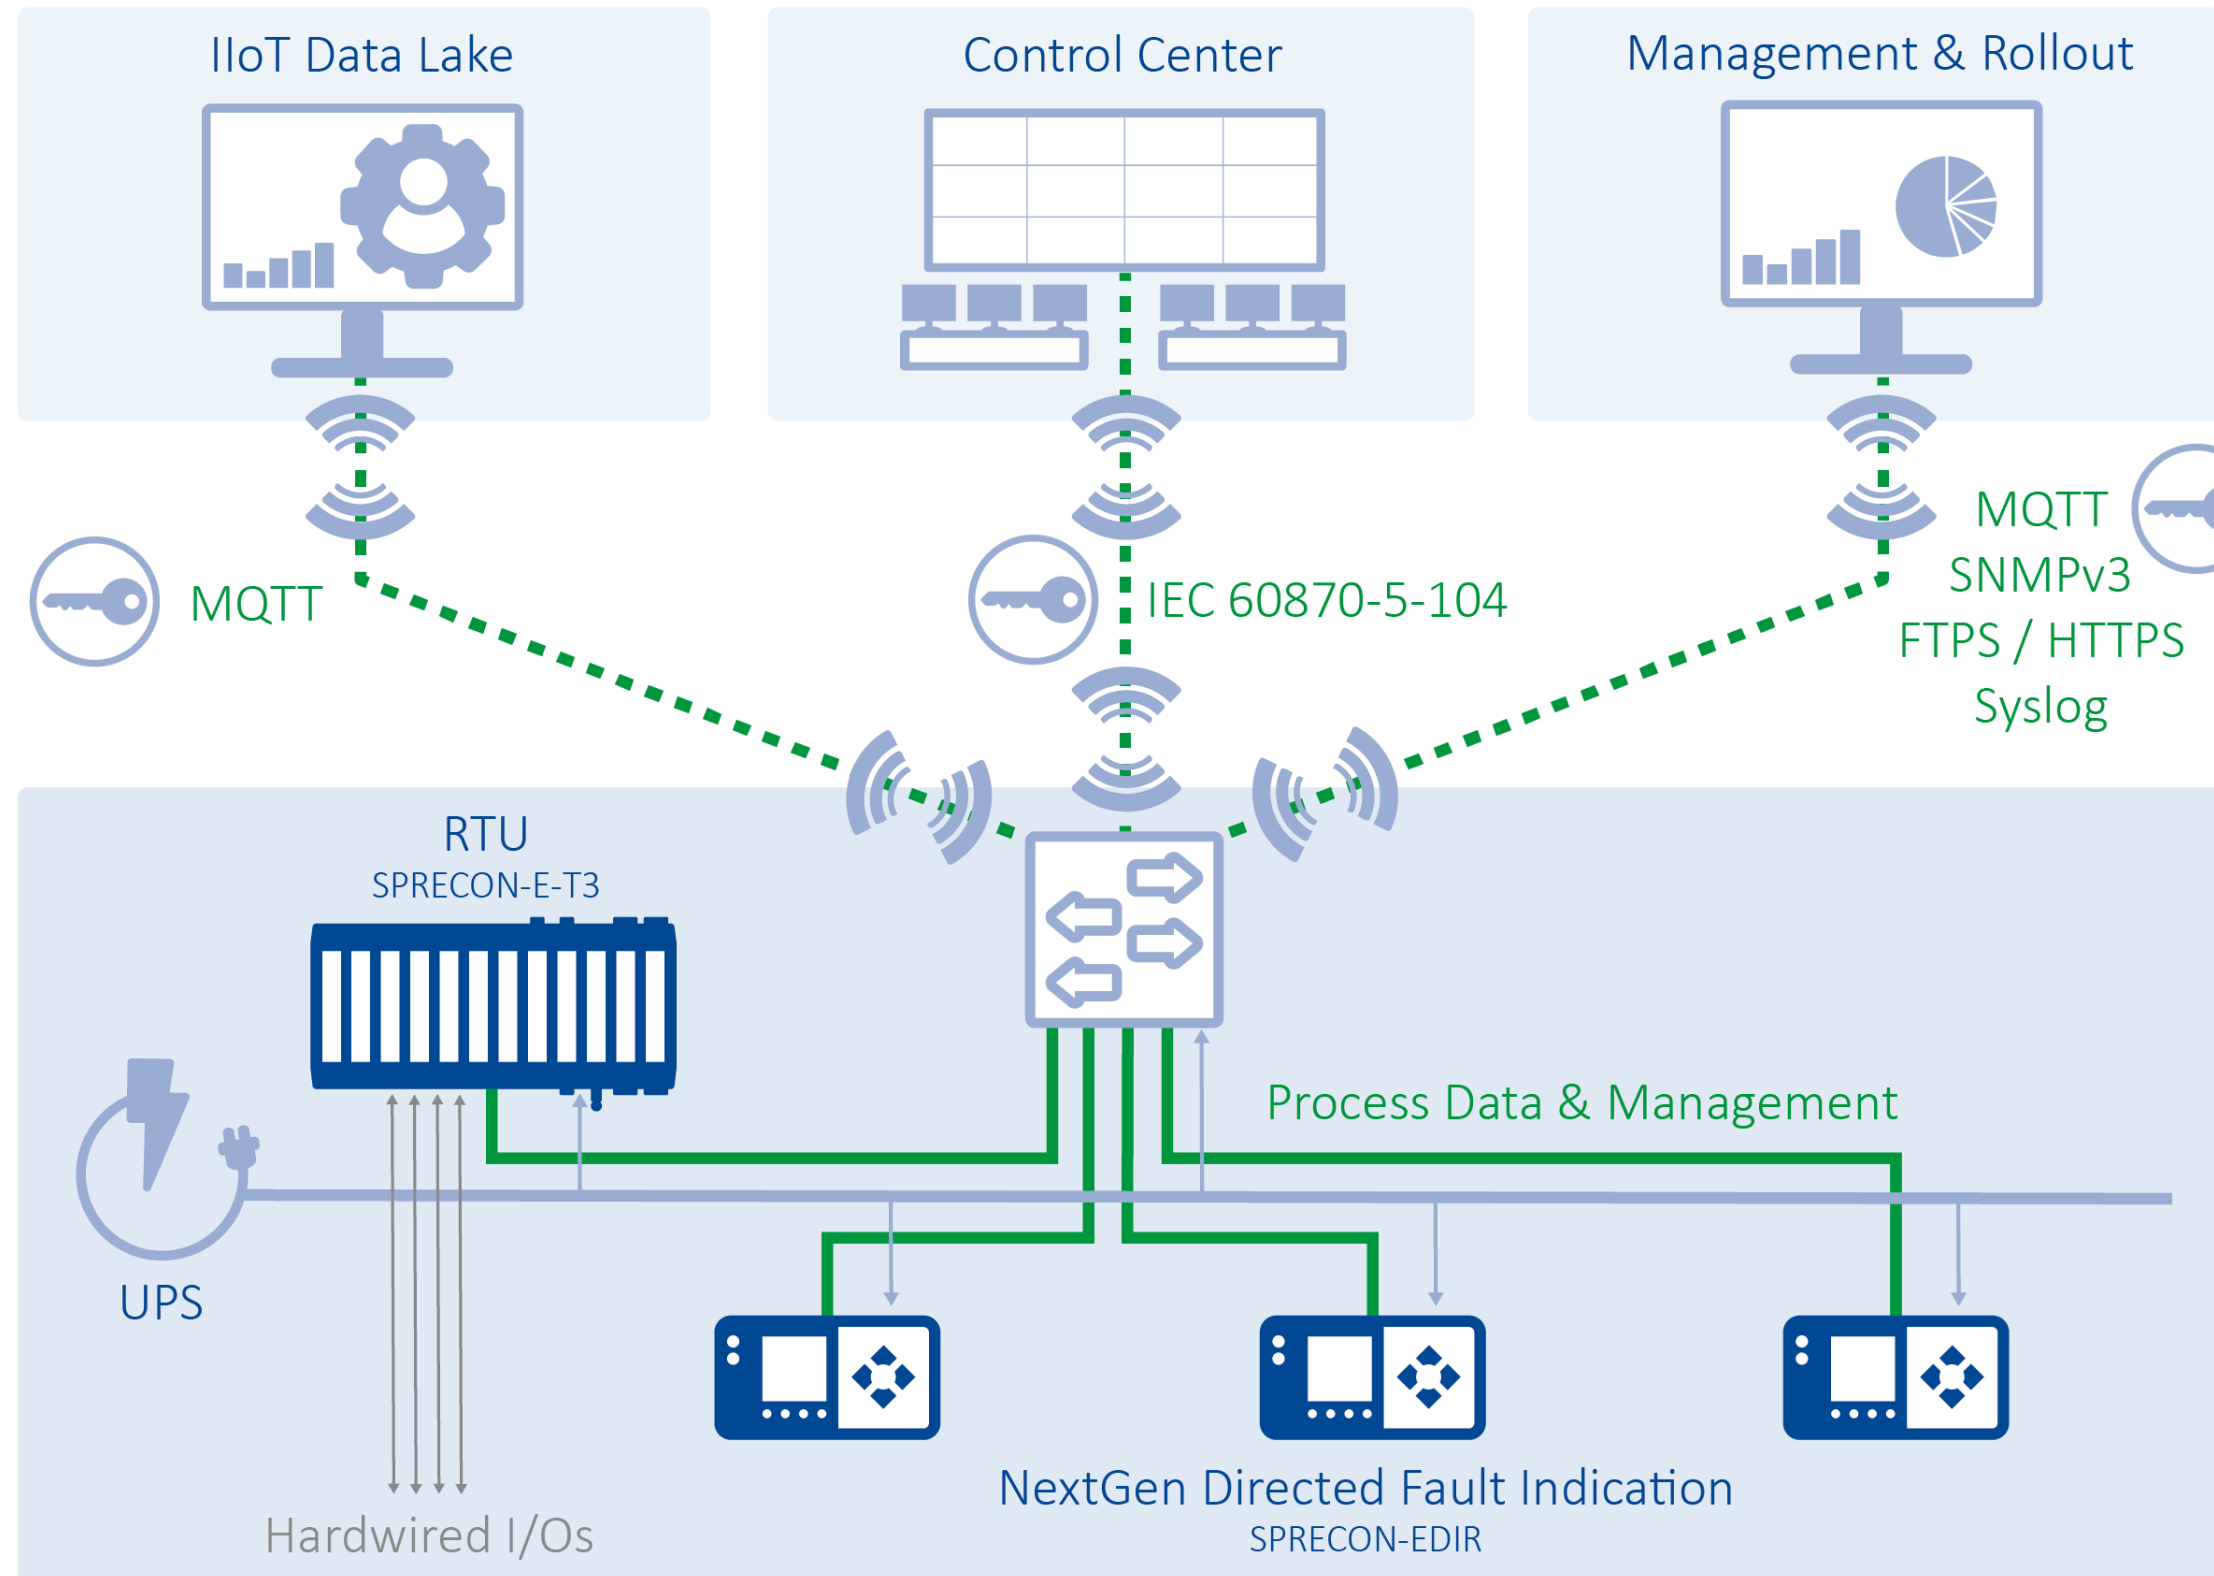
IIoT Data Lake

Control Center

Management & Rollout

MQTT

IEC 60870-5-104

MQTT
SNMPv3
FTPS / HTTPS
Syslog

RTU
SPRECON-E-T3

Process Data & Management

UPS

Hardwired I/Os

NextGen Directed Fault Indication
SPRECON-EDIR